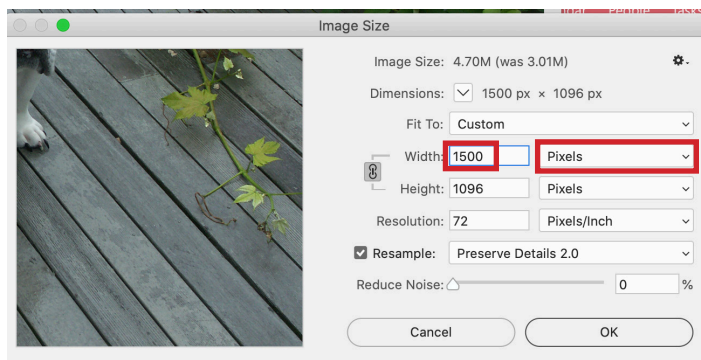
Image Size

Image Size: 4.70M (was 3.01M)

Dimensions: 1500 px × 1096 px

Fit To: Custom

Width: 1500 Pixels

Height: 1096 Pixels

Resolution: 72 Pixels/Inch

Resample: Preserve Details 2.0

Reduce Noise: 0 %

Cancel OK